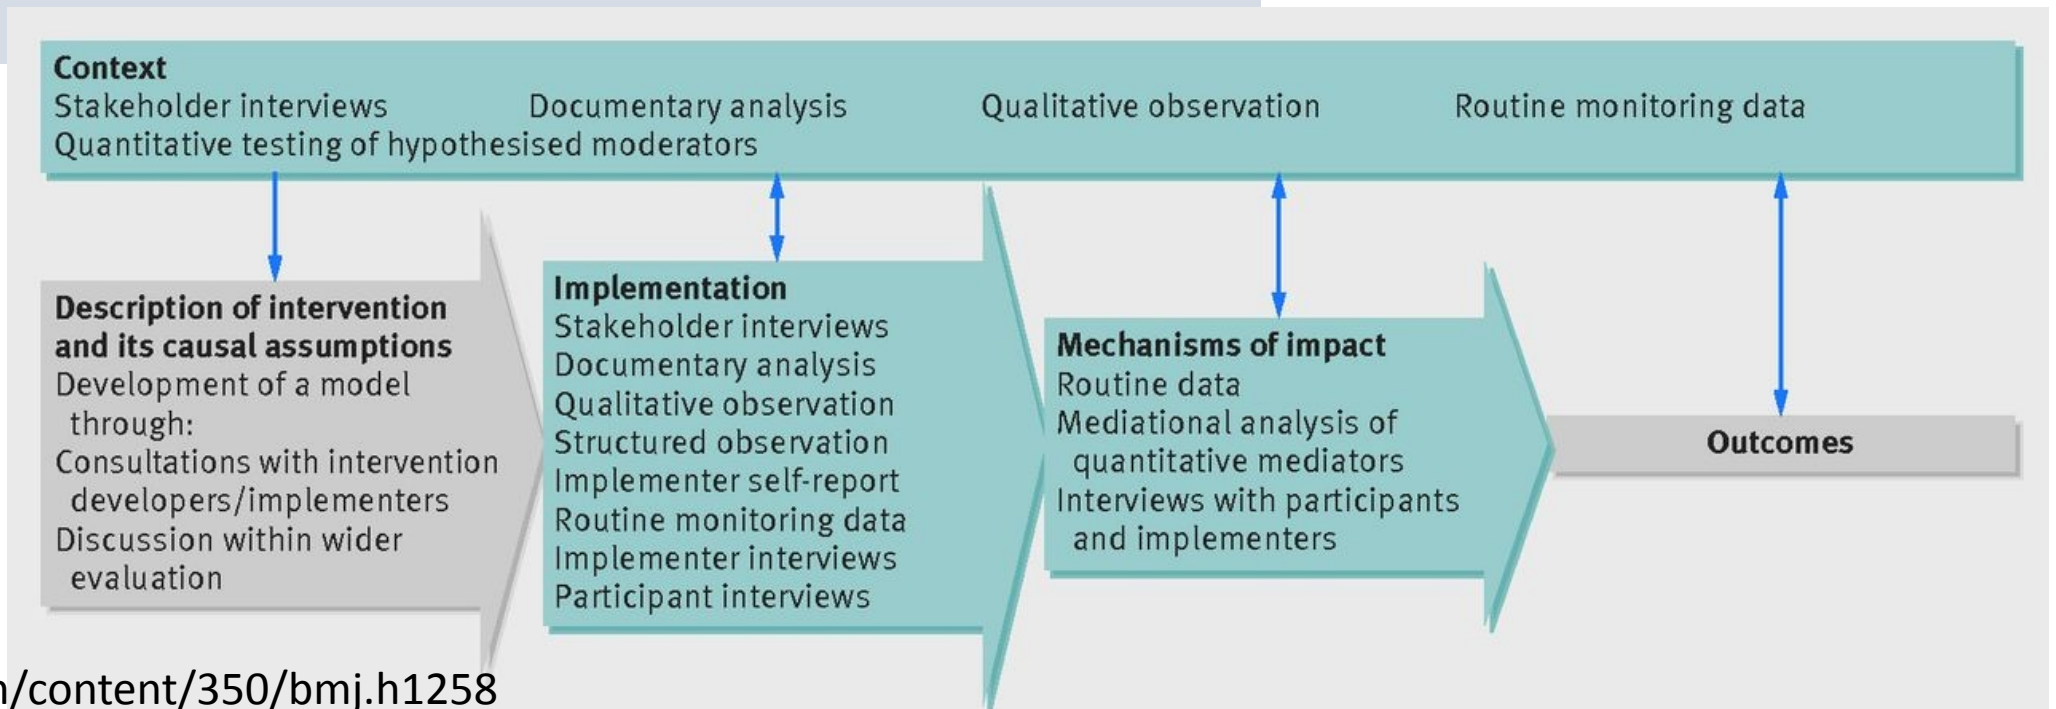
Context
Stakeholder interviews Documentary analysis Qualitative observation Routine monitoring data
Quantitative testing of hypothesised moderators

Description of intervention and its causal assumptions
Development of a model through:
Consultations with intervention developers/implementers
Discussion within wider evaluation

Implementation
Stakeholder interviews
Documentary analysis
Qualitative observation
Structured observation
Implementer self-report
Routine monitoring data
Implementer interviews
Participant interviews

Mechanisms of impact
Routine data
Mediational analysis of quantitative mediators
Interviews with participants and implementers

Outcomes

n/content/350/bmj.h1258